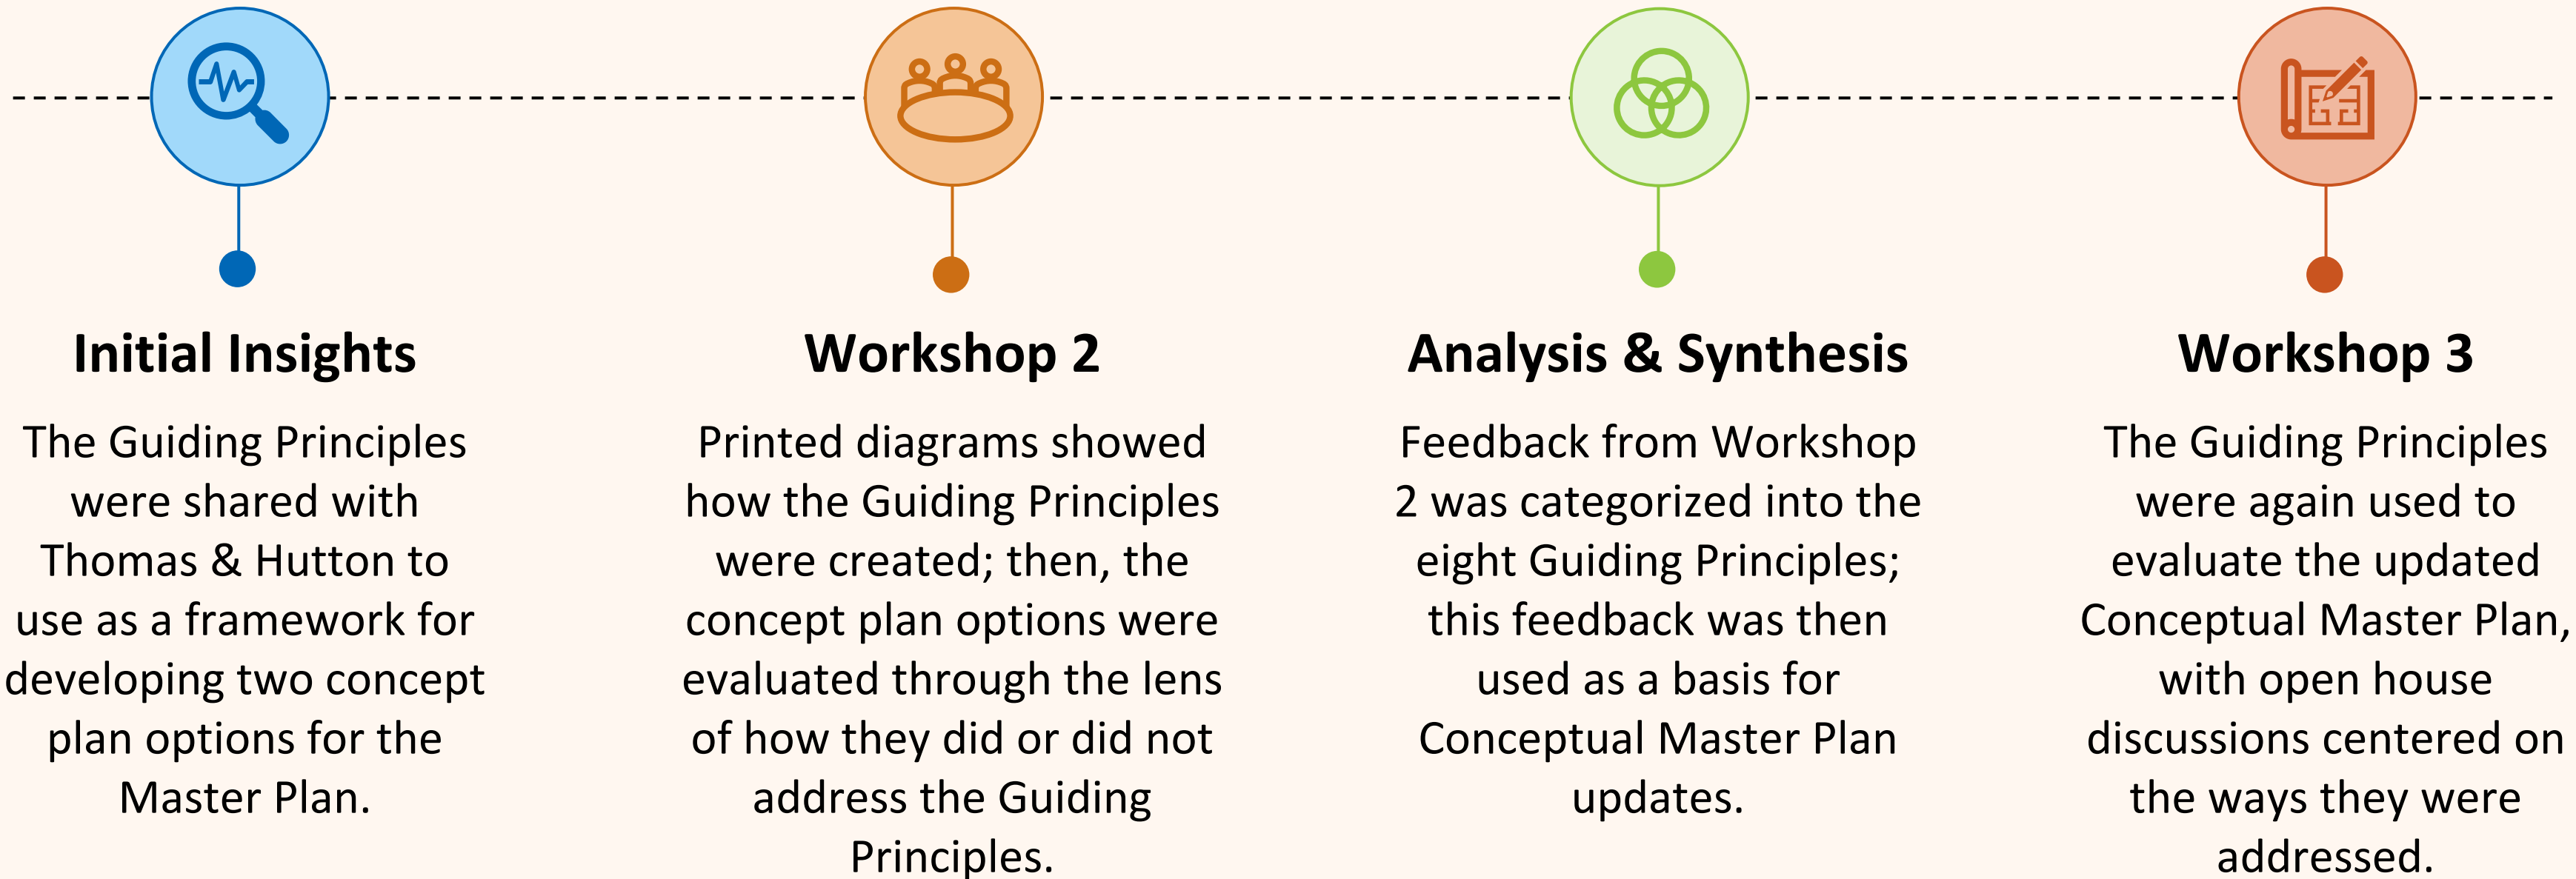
Initial Insights

The Guiding Principles were shared with Thomas & Hutton to use as a framework for developing two concept plan options for the Master Plan.

Workshop 2

Printed diagrams showed how the Guiding Principles were created; then, the concept plan options were evaluated through the lens of how they did or did not address the Guiding Principles.

Analysis & Synthesis

Feedback from Workshop 2 was categorized into the eight Guiding Principles; this feedback was then used as a basis for Conceptual Master Plan updates.

Workshop 3

The Guiding Principles were again used to evaluate the updated Conceptual Master Plan, with open house discussions centered on the ways they were addressed.